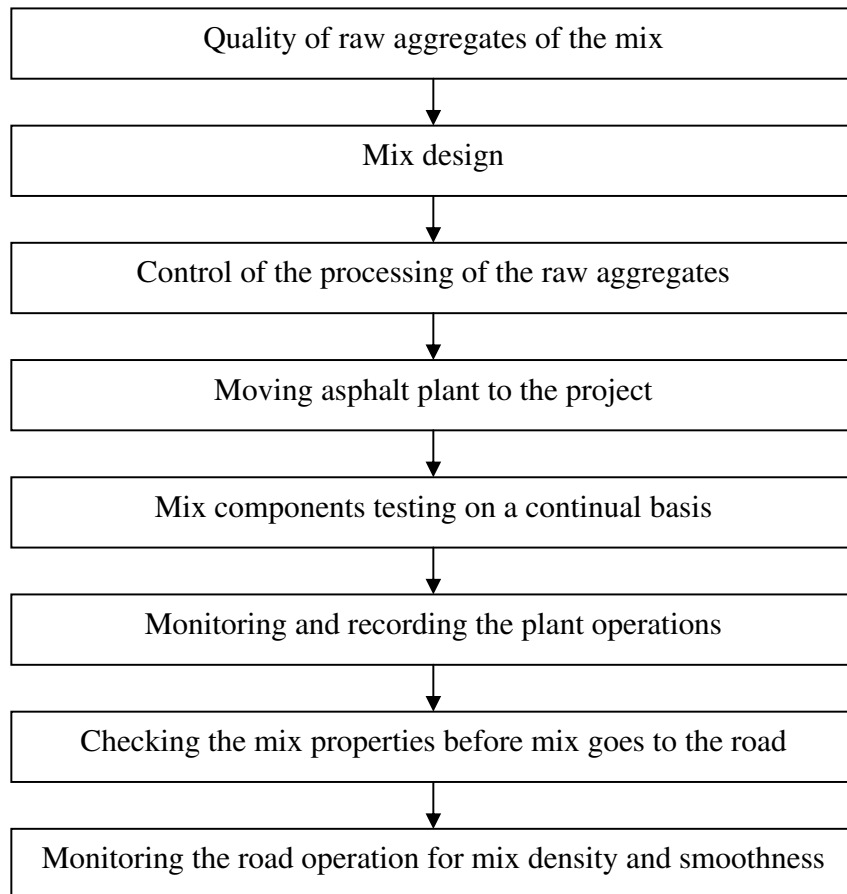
Quality of raw aggregates of the mix

Mix design

Control of the processing of the raw aggregates

Moving asphalt plant to the project

Mix components testing on a continual basis

Monitoring and recording the plant operations

Checking the mix properties before mix goes to the road

Monitoring the road operation for mix density and smoothness